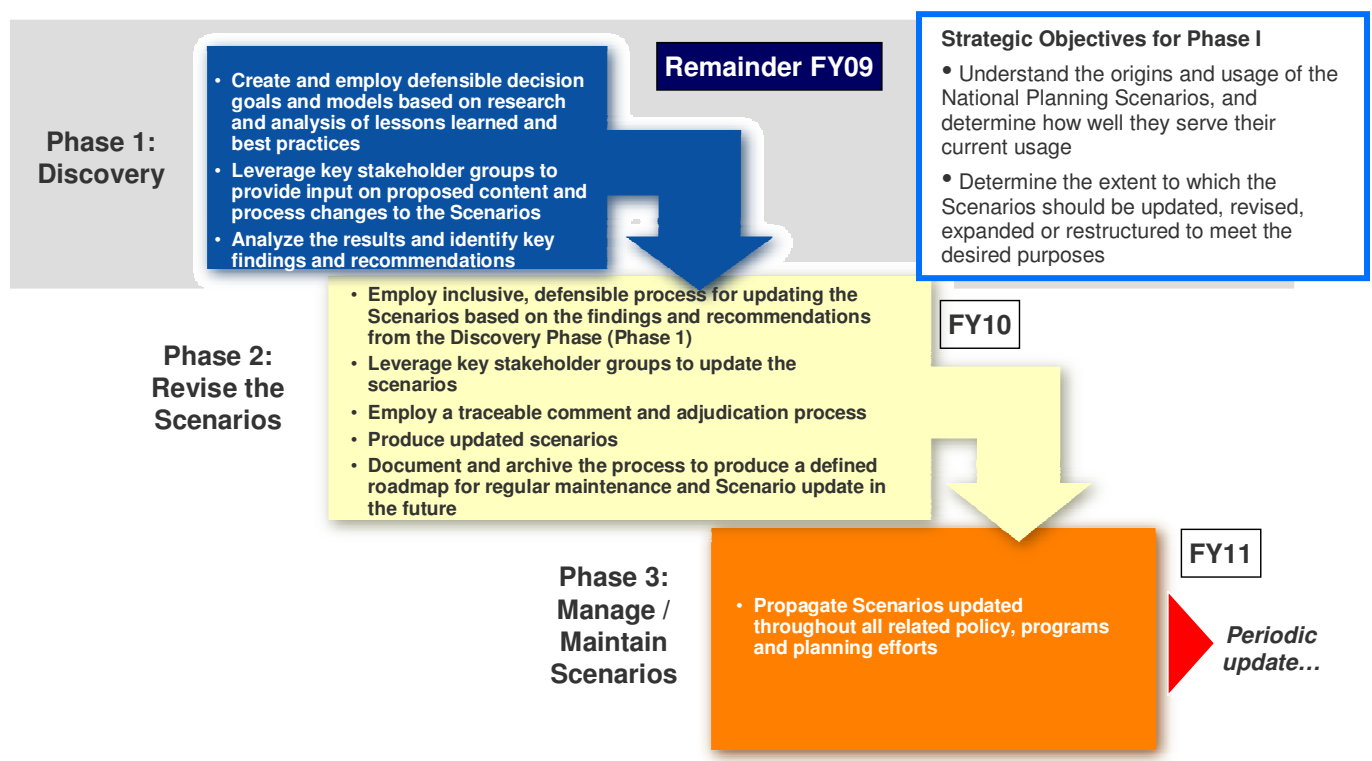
Phase 1: Discovery

• Create and employ defensible decision goals and models based on research and analysis of lessons learned and best practices
• Leverage key stakeholder groups to provide input on proposed content and process changes to the Scenarios
• Analyze the results and identify key findings and recommendations

Remainder FY09

Strategic Objectives for Phase I
• Understand the origins and usage of the National Planning Scenarios, and determine how well they serve their current usage
• Determine the extent to which the Scenarios should be updated, revised, expanded or restructured to meet the desired purposes

Phase 2: Revise the Scenarios

• Employ inclusive, defensible process for updating the Scenarios based on the findings and recommendations from the Discovery Phase (Phase 1)
• Leverage key stakeholder groups to update the scenarios
• Employ a traceable comment and adjudication process
• Produce updated scenarios
• Document and archive the process to produce a defined roadmap for regular maintenance and Scenario update in the future

FY10

Phase 3: Manage / Maintain Scenarios

• Propagate Scenarios updated throughout all related policy, programs and planning efforts

FY11

Periodic update…